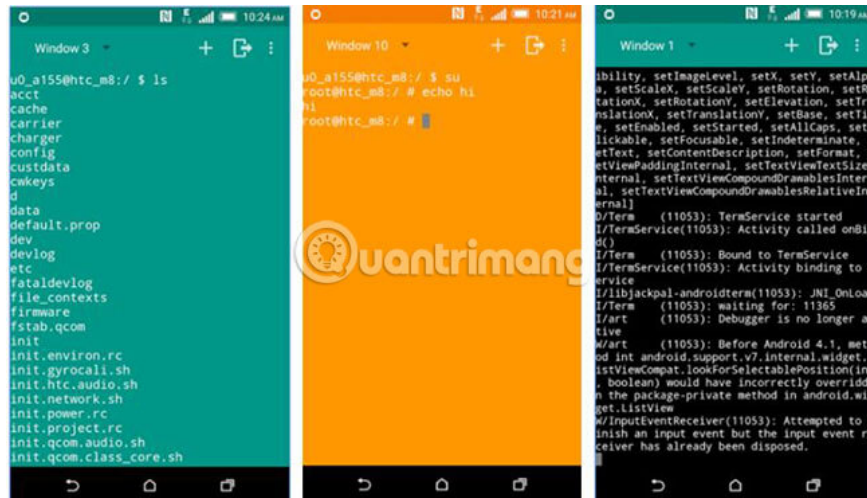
10:24 AM
Window 3
u0_a155@htc_m8:/ $ ls
acct
cache
carrier
charger
config
custdata
cwkeys
d
data
default.prop
dev
devlog
etc
fataldevlog
file_contexts
firmware
fstab.qcom
init
init.environ.rc
init.gyrocali.sh
init.htc.audio.sh
init.network.sh
init.power.rc
init.project.rc
init.qcom.audio.sh
init.qcom.class_core.sh

10:21 AM
Window 10
u0_a155@htc_m8:/ $ su
root@htc_m8:/ # echo hi
hi
root@htc_m8:/ #

10:19
Window 1
ibility, setImageLevel, setX, setY, setAlp
a, setScaleX, setScaleY, setRotation, set
tationX, setRotationY, setElevation, setTr
nslationX, setTranslationY, setBase, setTi
e, setEnabled, setStarted, setAllCaps, set
lickable, setFocusable, setIndeterminate,
etText, setContentDescription, setFormat,
etViewPaddingInternal, setTextViewTextSize
nternal, setTextViewCompoundDrawablesInter
al, setTextViewCompoundDrawablesRelativeIn
ernal]
D/Term (11053): TermService started
I/TermService(11053): Activity called onBi
d()
I/Term (11053): Bound to TermService
I/TermService(11053): Activity binding to
ervice
I/libjackpal-androidterm(11053): JNI_OnLoa
I/Term (11053): waiting for: 11365
I/art (11053): Debugger is no longer a
tive
W/art (11053): Before Android 4.1, met
od int android.support.v7.internal.widget.
istViewCompat.lookForSelectablePosition(in
, boolean) would have incorrectly overridd
n the package-private method in android.wi
get.ListView
W/InputEventReceiver(11053): Attempted to
inish an input event but the input event r
ceiver has already been disposed.

Quantrimang